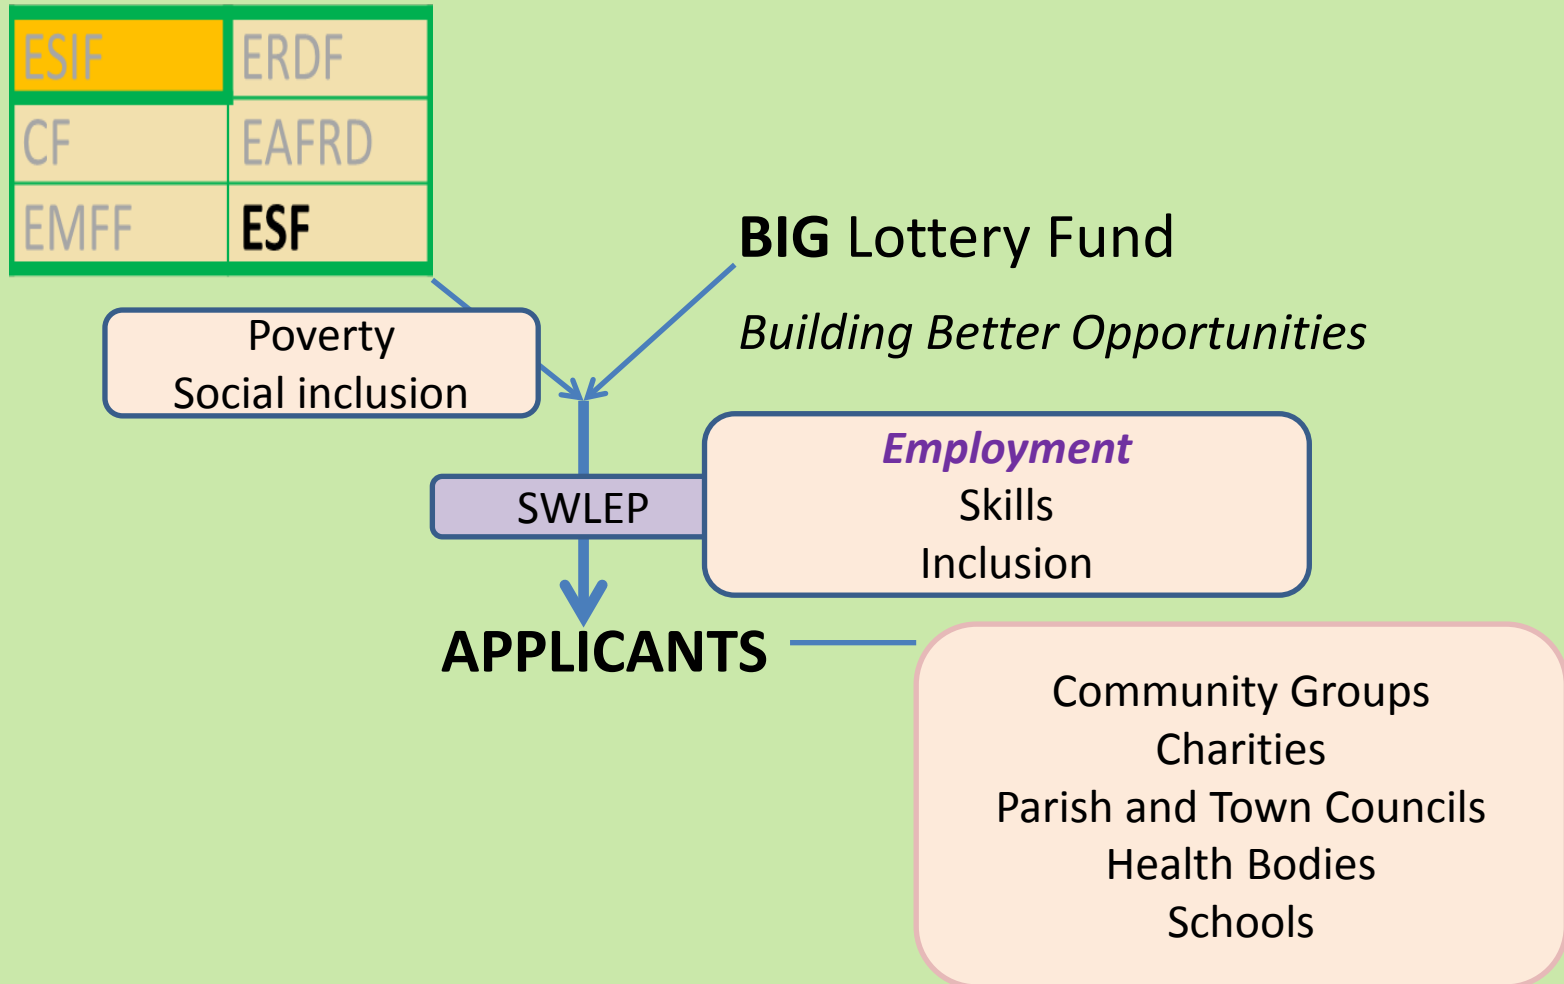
| ESIF | ERDF |
|---|---|
| CF | EAFRD |
| EMFF | ESF |

BIG Lottery Fund

*Building Better Opportunities*

Poverty
Social inclusion

SWLEP

*Employment*
Skills
Inclusion

APPLICANTS

Community Groups
Charities
Parish and Town Councils
Health Bodies
Schools